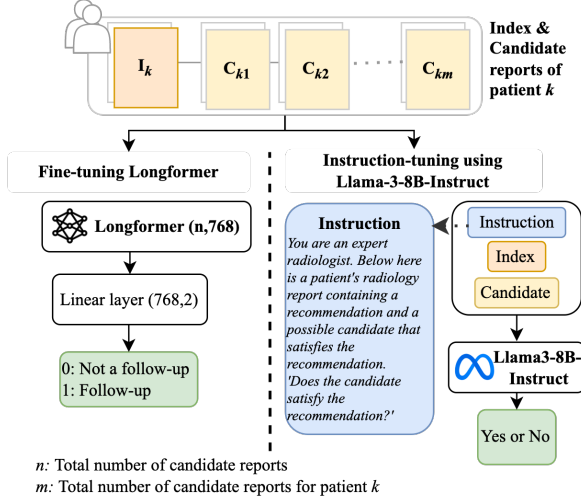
$I_k$ $C_{k1}$ $C_{k2}$ $C_{km}$

Index & Candidate reports of patient $k$

Fine-tuning Longformer

Longformer (n,768)

Linear layer (768,2)

0: Not a follow-up
1: Follow-up

Instruction-tuning using Llama-3-8B-Instruct

Instruction

You are an expert radiologist. Below here is a patient's radiology report containing a recommendation and a possible candidate that satisfies the recommendation. 'Does the candidate satisfy the recommendation?'

Instruction

Index

Candidate

Llama3-8B-Instruct

Yes or No

$n$: Total number of candidate reports
$m$: Total number of candidate reports for patient $k$